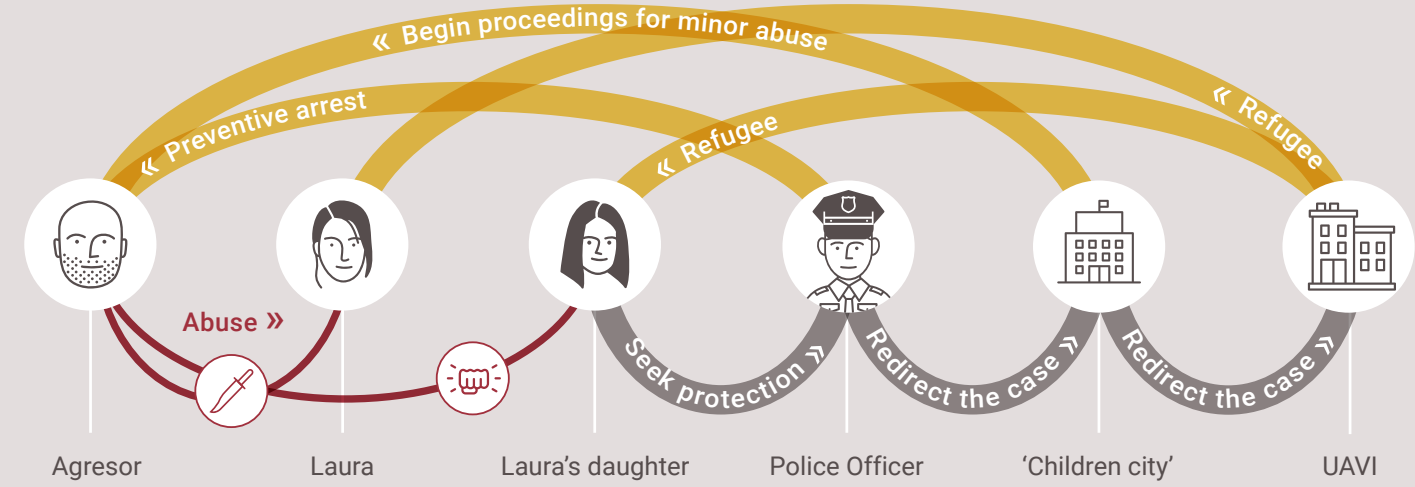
« Begin proceedings for minor abuse

« Preventive arrest

« Refugee

« Refugee

Abuse »

Seek protection »

Redirect the case »

Redirect the case »

Agresor

Laura

Laura's daughter

Police Officer

'Children city'

UAVI